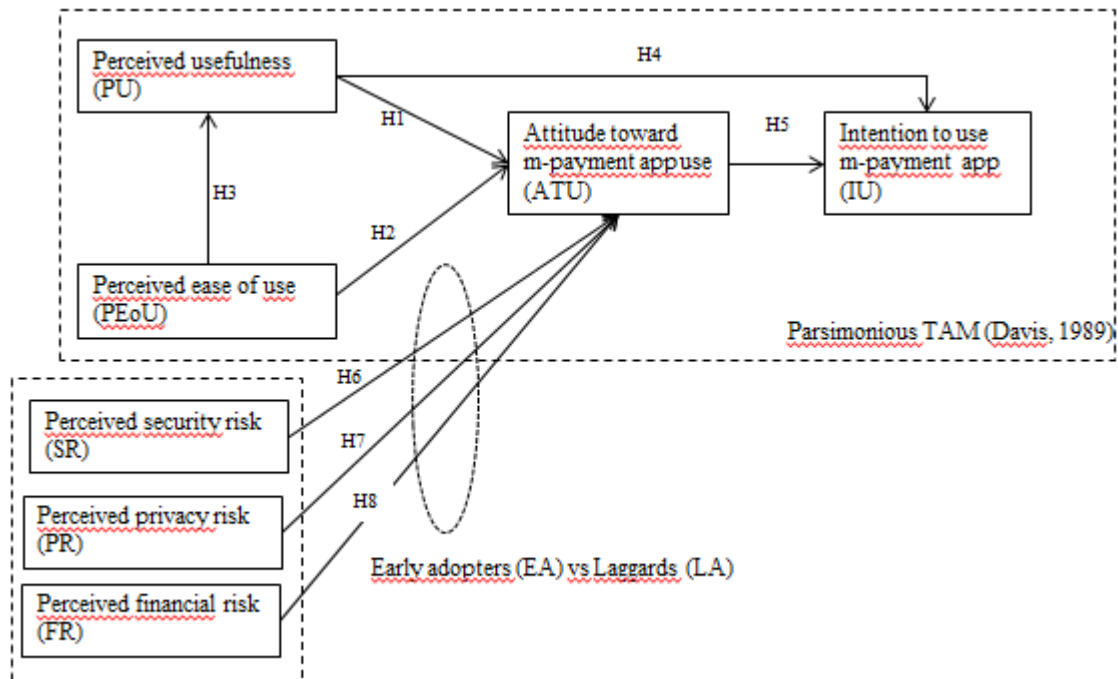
Perceived usefulness (PU)

H4

H1

Attitude toward m-payment app use (ATU)

H5

Intention to use m-payment app (IU)

H3

H2

Perceived ease of use (PEoU)

Parsimonious TAM (Davis, 1989)

H6

Perceived security risk (SR)

H7

Perceived privacy risk (PR)

H8

Perceived financial risk (FR)

Early adopters (EA) vs Laggards (LA)